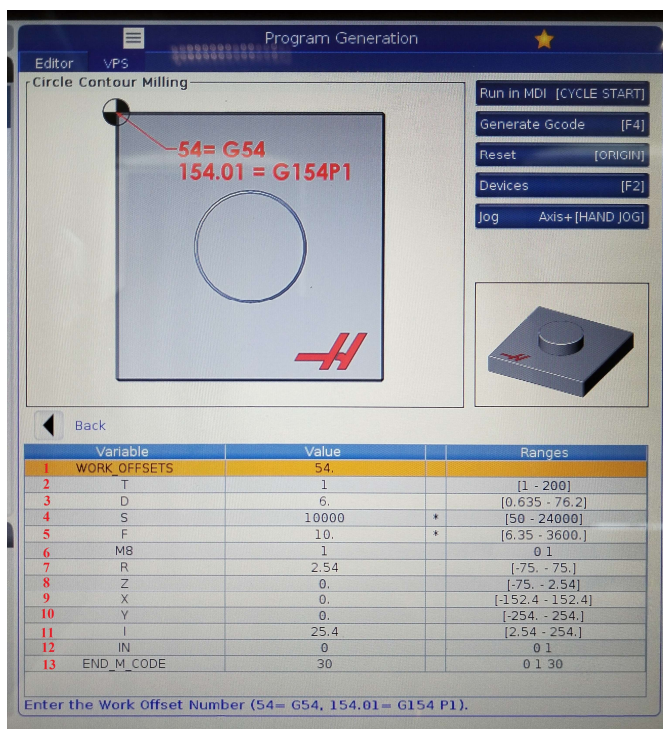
Program Generation

Editor VPS

Circle Contour Milling

54= G54
154.01 = G154P1

Run in MDI [CYCLE START]
Generate Gcode [F4]
Reset [ORIGIN]
Devices [F2]
Jog Axis+[HAND JOG]

Back

| | Variable | Value | | Ranges |
|---|---|---|---|---|
| 1 | WORK_OFFSETS | 54. | | |
| 2 | T | 1 | | [1 - 200] |
| 3 | D | 6. | | [0.635 - 76.2] |
| 4 | S | 10000 | * | [50 - 24000] |
| 5 | F | 10. | * | [6.35 - 3600.] |
| 6 | M8 | 1 | | 0 1 |
| 7 | R | 2.54 | | [-75. - 75.] |
| 8 | Z | 0. | | [-75. - 2.54] |
| 9 | X | 0. | | [-152.4 - 152.4] |
| 10 | Y | 0. | | [-254. - 254.] |
| 11 | I | 25.4 | | [2.54 - 254.] |
| 12 | IN | 0 | | 0 1 |
| 13 | END_M_CODE | 30 | | 0 1 30 |

Enter the Work Offset Number (54= G54, 154.01= G154 P1).